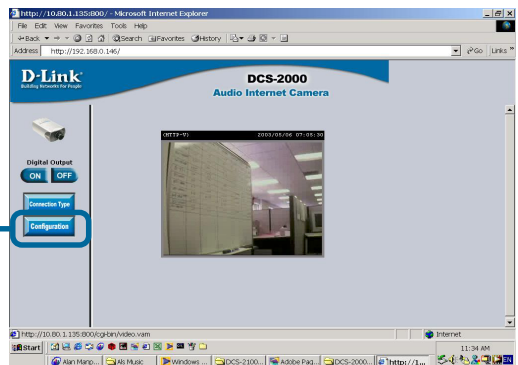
http://10.80.1.135:800/ - Microsoft Internet Explorer

File Edit View Favorites Tools Help

Back Search Favorites History

Address http://192.168.0.146/ Go Links

D-Link
Building Networks For People

DCS-2000
Audio Internet Camera

Digital Output
ON OFF

Connection Type

Configuration

(HTTP-V) 2003/05/06 07:05:30

http://10.80.1.135:800/cgi-bin/video.vam Internet

Start Alan Manp... Als Music Windows ... DCS-2100... Adobe Pag... DCS-2000... http://1... 11:34 AM EN